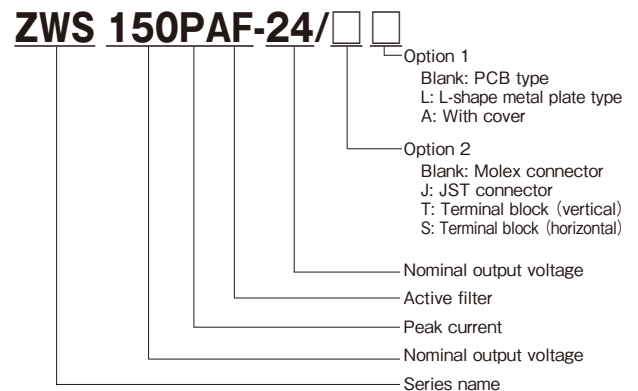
ZWS 150PAF-24/□□

Option 1
Blank: PCB type
L: L-shape metal plate type
A: With cover

Option 2
Blank: Molex connector
J: JST connector
T: Terminal block (vertical)
S: Terminal block (horizontal)

Nominal output voltage

Active filter

Peak current

Nominal output voltage

Series name